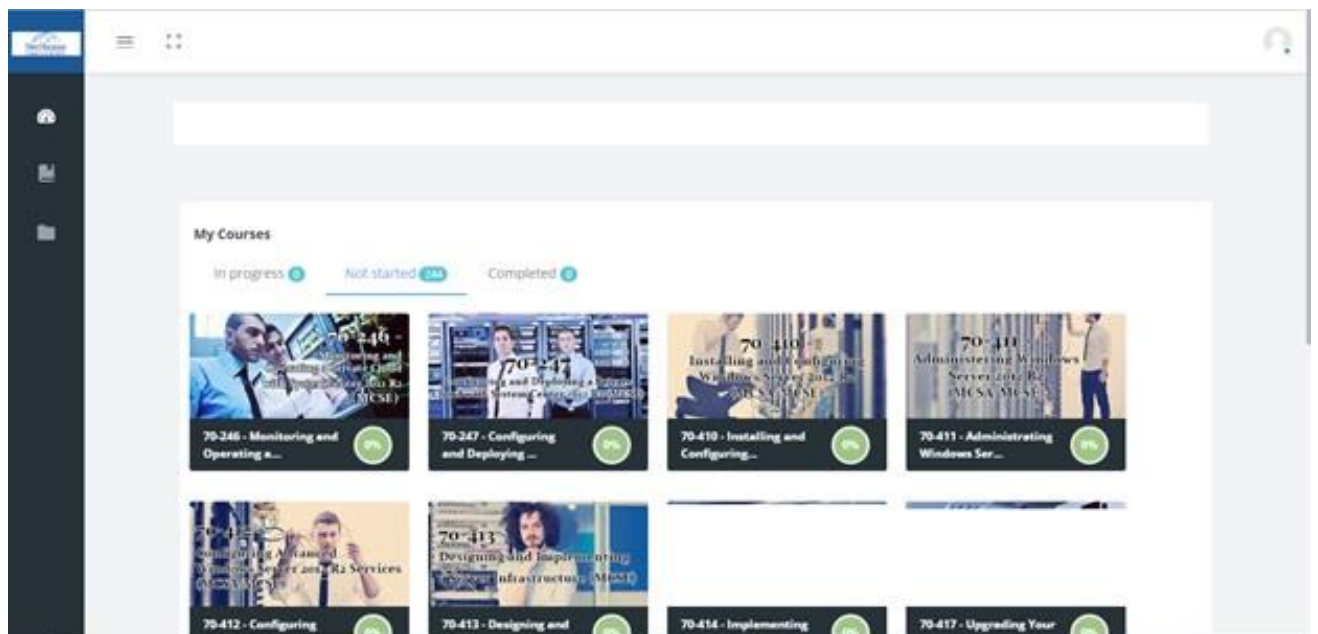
My Courses

In progress 0 Not started 244 Completed 0

70-246 - Monitoring and Operating a...
0%

70-247 - Configuring and Deploying ...
0%

70-410 - Installing and Configuring...
0%

70-411 - Administrating Windows Ser...
0%

70-412 - Configuring

70-413 - Designing and

70-414 - Implementing

70-417 - Upgrading Your